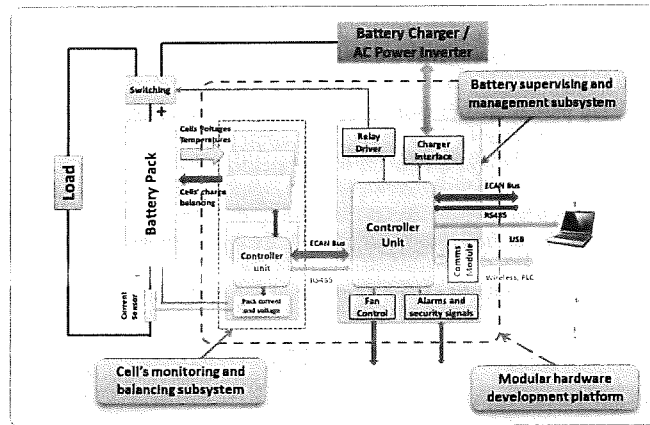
Battery Charger / AC Power Inverter

Switching

Battery supervising and management subsystem

Load

Battery Pack

Cells Voltages Temperatures

Cells' charge balancing

Relay Driver

Charger Interface

ECAN Bus

RS485

USB

Controller Unit

Comms Module

Wireless, PLC

Controller Unit

ECAN Bus

RS485

Current Sensor

Pack current and voltage

Fan Control

Alarms and security signals

Cell's monitoring and balancing subsystem

Modular hardware development platform